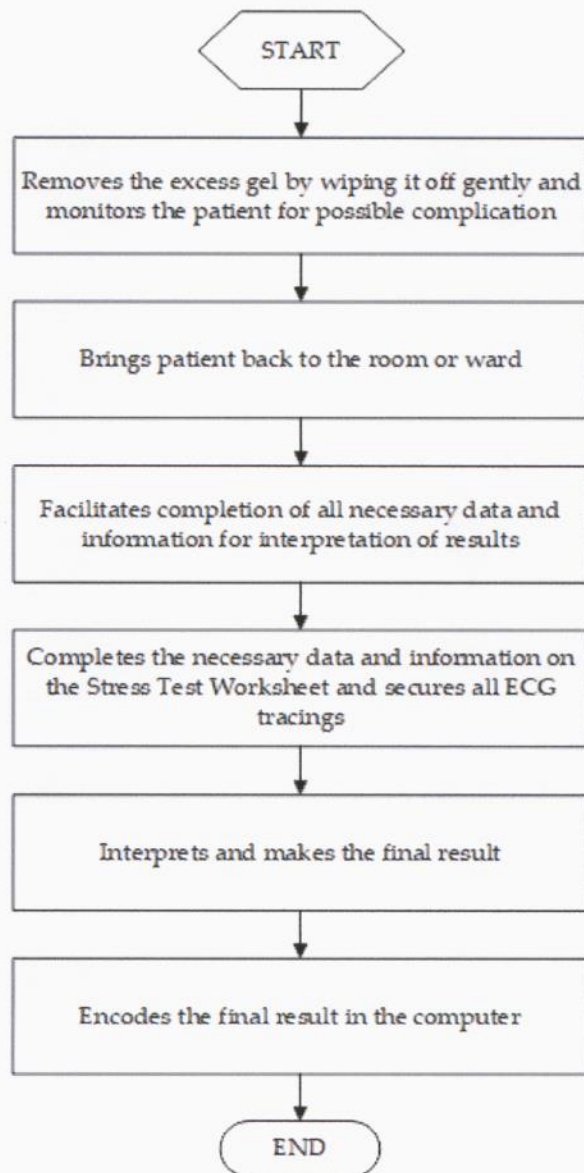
START

Removes the excess gel by wiping it off gently and monitors the patient for possible complication

Brings patient back to the room or ward

Facilitates completion of all necessary data and information for interpretation of results

Completes the necessary data and information on the Stress Test Worksheet and secures all ECG tracings

Interprets and makes the final result

Encodes the final result in the computer

END